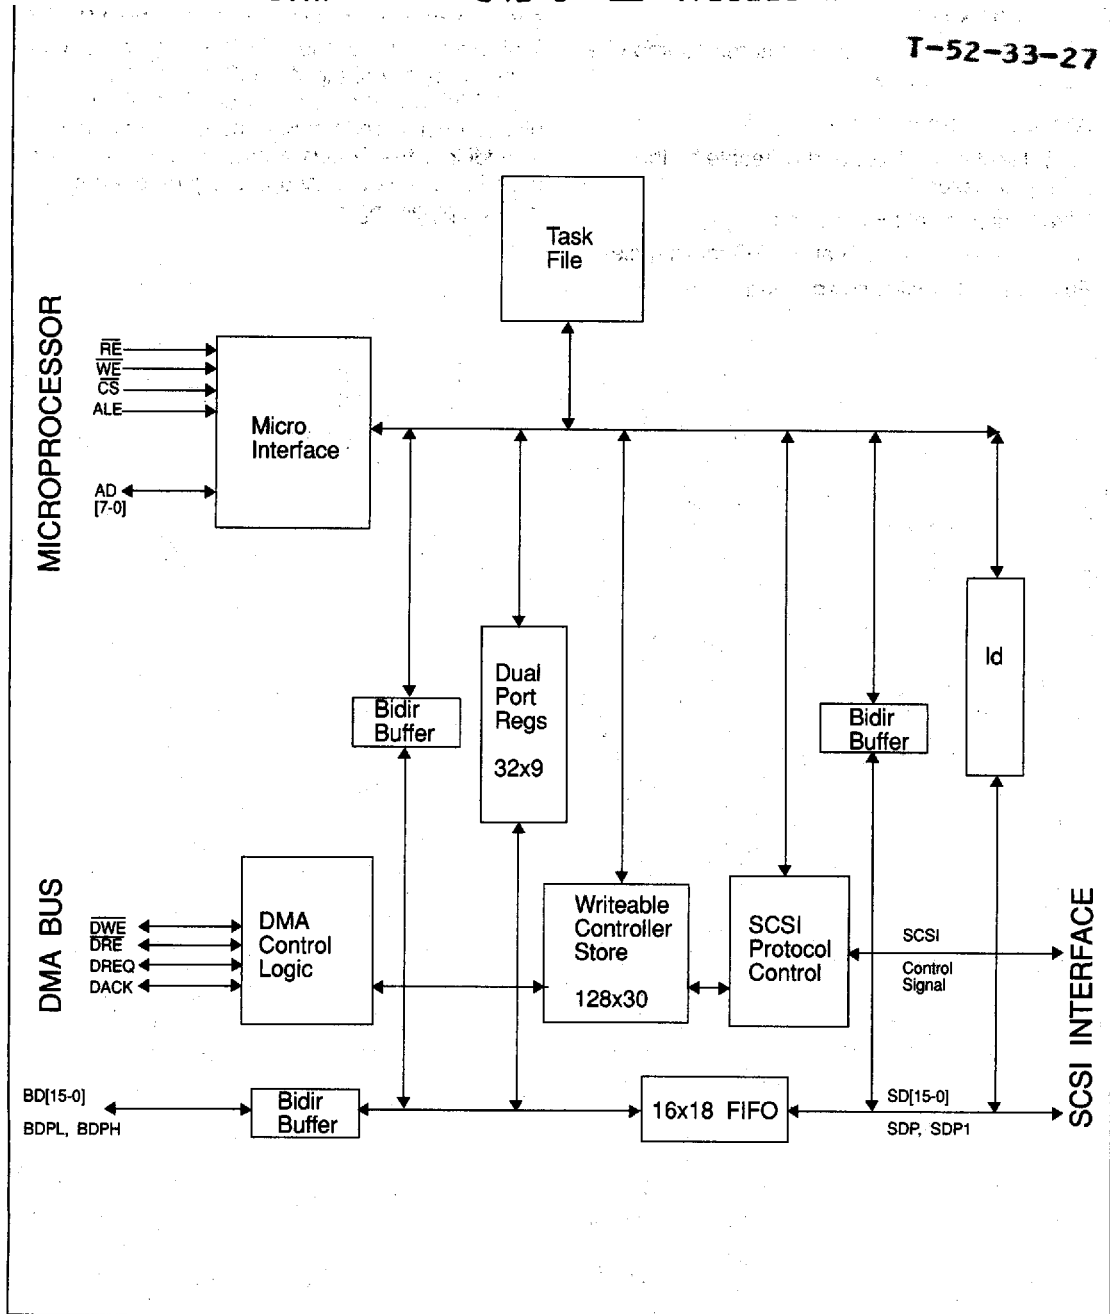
T-52-33-27

Task File

MICROPROCESSOR

$\overline{RE}$
$\overline{WE}$
$\overline{CS}$
ALE

Micro Interface

AD [7-0]

Dual Port Regs

32x9

Id

Bidir Buffer

Bidir Buffer

DMA BUS

$\overline{DWE}$
$\overline{DRE}$
DREQ
DACK

DMA Control Logic

Writeable Controller Store

128x30

SCSI Protocol Control

SCSI

Control Signal

SCSI INTERFACE

BD[15-0]

BDPL, BDPH

Bidir Buffer

16x18 FIFO

SD[15-0]

SDP, SDP1